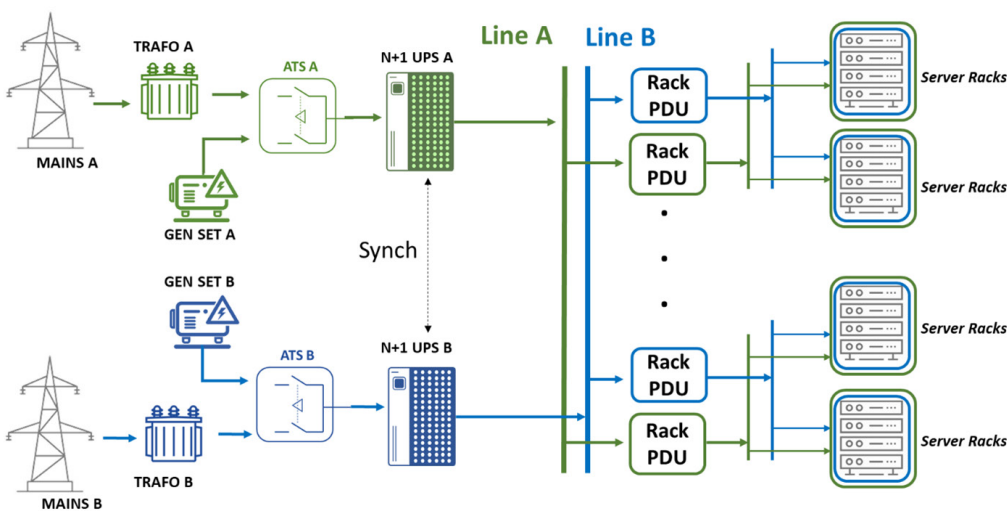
TRAFO A

MAINS A

ATS A

GEN SET A

N+1 UPS A

Line A

Line B

Rack PDU

Rack PDU

Server Racks

Server Racks

Synch

GEN SET B

ATS B

N+1 UPS B

MAINS B

TRAFO B

Rack PDU

Rack PDU

Server Racks

Server Racks